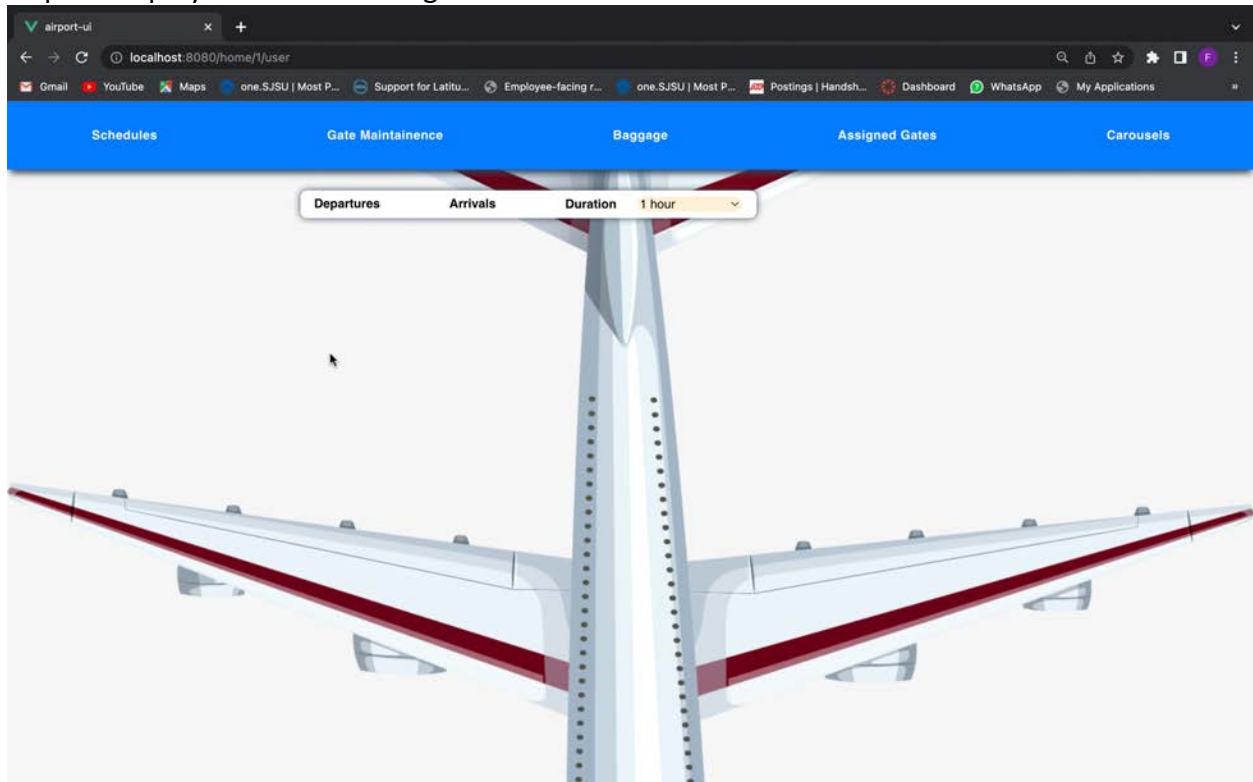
airport-ui
localhost:8080/home/1/user
Gmail YouTube Maps one.SJSU | Most P... Support for Latitu... Employee-facing r... one.SJSU | Most P... Postings | Handsh... Dashboard WhatsApp My Applications

Schedules Gate Maintainence Baggage Assigned Gates Carousels

Departures Arrivals Duration 1 hour